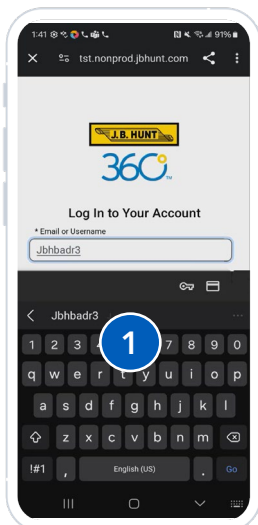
1:41 91%

tst.nonprod.jbhunt.com

J.B. HUNT

360°

Log In to Your Account

* Email or Username

Jbhbadr3

Jbhbadr3

1

1 2 3 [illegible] 7 8 9 0

q w e r t y u i o p

a s d f g h j k l

z x c v b n m

!#1 , English (US) . Go